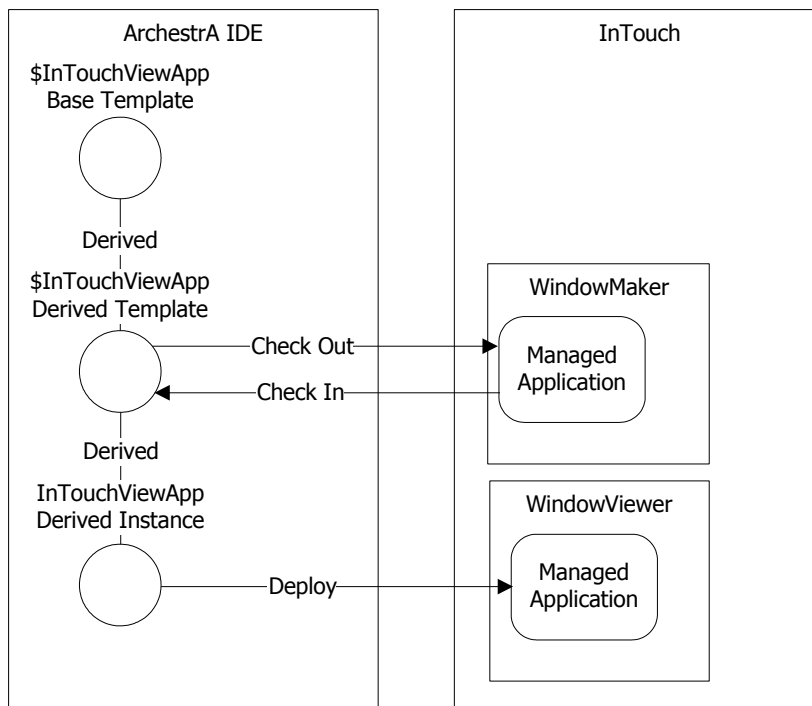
ArchestrA IDE

InTouch

$InTouchViewApp Base Template

Derived

$InTouchViewApp Derived Template

Check Out

Check In

WindowMaker

Managed Application

Derived

InTouchViewApp Derived Instance

Deploy

WindowViewer

Managed Application